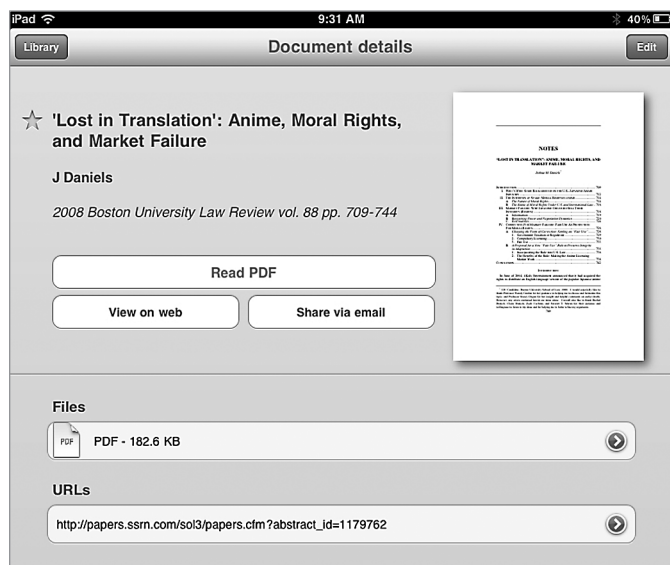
iPad 9:31 AM 40%

Library Document details Edit

'Lost in Translation': Anime, Moral Rights, and Market Failure

J Daniels

2008 Boston University Law Review vol. 88 pp. 709-744

Read PDF

View on web

Share via email

NOTES

"LOST IN TRANSLATION": ANIME, MORAL RIGHTS, AND MARKET FAILURE

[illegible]

Files

PDF

PDF - 182.6 KB

URLs

http://papers.ssrn.com/sol3/papers.cfm?abstract_id=1179762